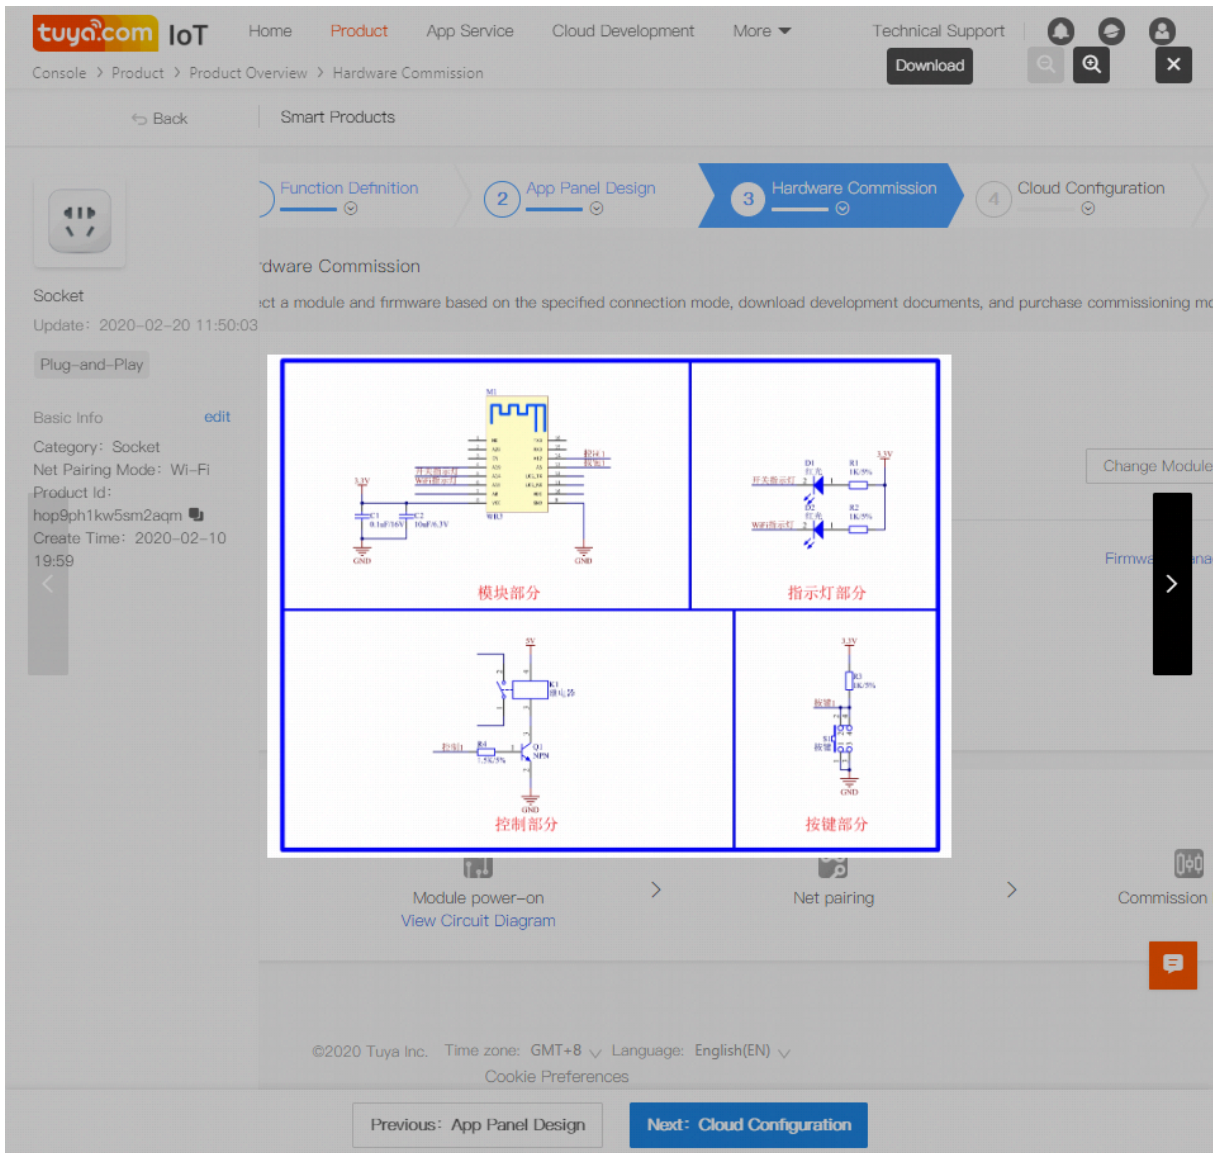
tuya.com IoT Home Product App Service Cloud Development More Technical Support

Download

Console > Product > Product Overview > Hardware Commission

Back Smart Products

Function Definition 2 App Panel Design 3 Hardware Commission 4 Cloud Configuration

Socket
Update: 2020-02-20 11:50:03

Plug-and-Play

Basic Info edit
Category: Socket
Net Pairing Mode: Wi-Fi
Product Id:
hop9ph1kw5sm2aqm
Create Time: 2020-02-10 19:59

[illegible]dware Commission
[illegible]ct a module and firmware based on the specified connection mode, download development documents, and purchase commissioning m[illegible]

Change Module

Firmwa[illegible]

M1
3.3V
C1 0.1uF/16V
C2 10uF/6.3V
GND
WR3
GND
模块部分

D1
R1 1K/5%
3.3V
D2
R2 1K/5%
指示灯部分

5V
K1
Q1 NPN
R4 1.5K/5%
GND
控制部分

3.3V
R3 1K/5%
S1
GND
按键部分

Module power-on
View Circuit Diagram
Net pairing
Commission

©2020 Tuya Inc. Time zone: GMT+8 Language: English(EN)
Cookie Preferences

Previous: App Panel Design Next: Cloud Configuration